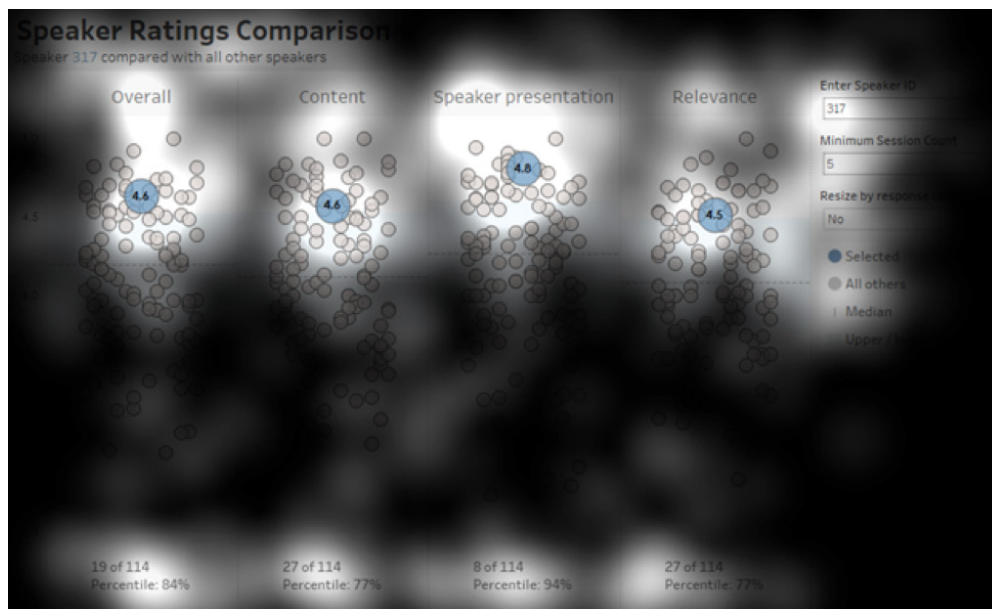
Speaker Ratings Comparison
Speaker 317 compared with all other speakers

Overall
Content
Speaker presentation
Relevance

4.5
4.0

4.6
4.6
4.8
4.5

Enter Speaker ID
317
Minimum Session Count
5
Resize by response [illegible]
No
Selected
All others
Median
Upper / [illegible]

19 of 114
Percentile: 84%
27 of 114
Percentile: 77%
8 of 114
Percentile: 94%
27 of 114
Percentile: 77%